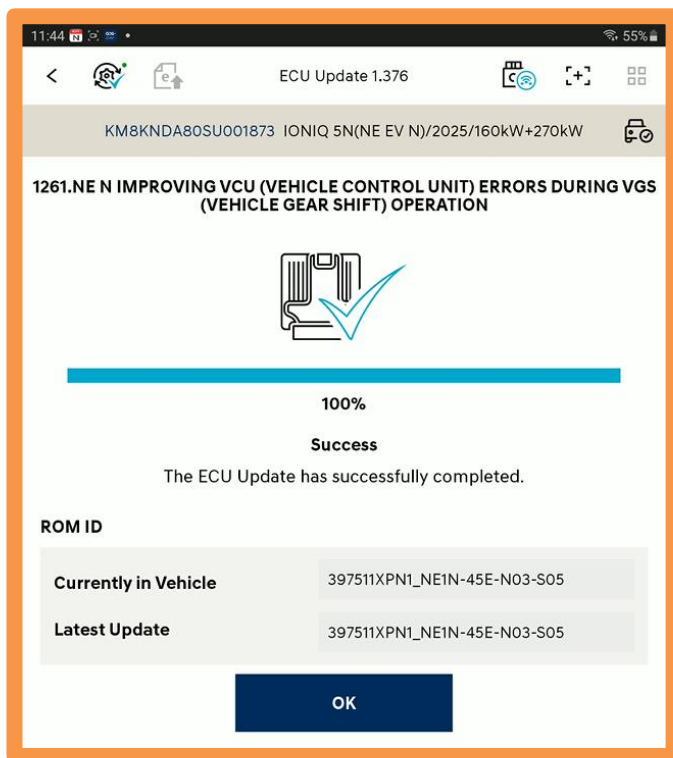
11:44 55%

ECU Update 1.376

KM8KNDA80SU001873 IONIQ 5N(NE EV N)/2025/160kW+270kW

1261.NE N IMPROVING VCU (VEHICLE CONTROL UNIT) ERRORS DURING VGS (VEHICLE GEAR SHIFT) OPERATION

100%

Success

The ECU Update has successfully completed.

ROM ID

| Currently in Vehicle | 397511XPN1_NE1N-45E-N03-S05 |
|---|---|
| Latest Update | 397511XPN1_NE1N-45E-N03-S05 |

OK